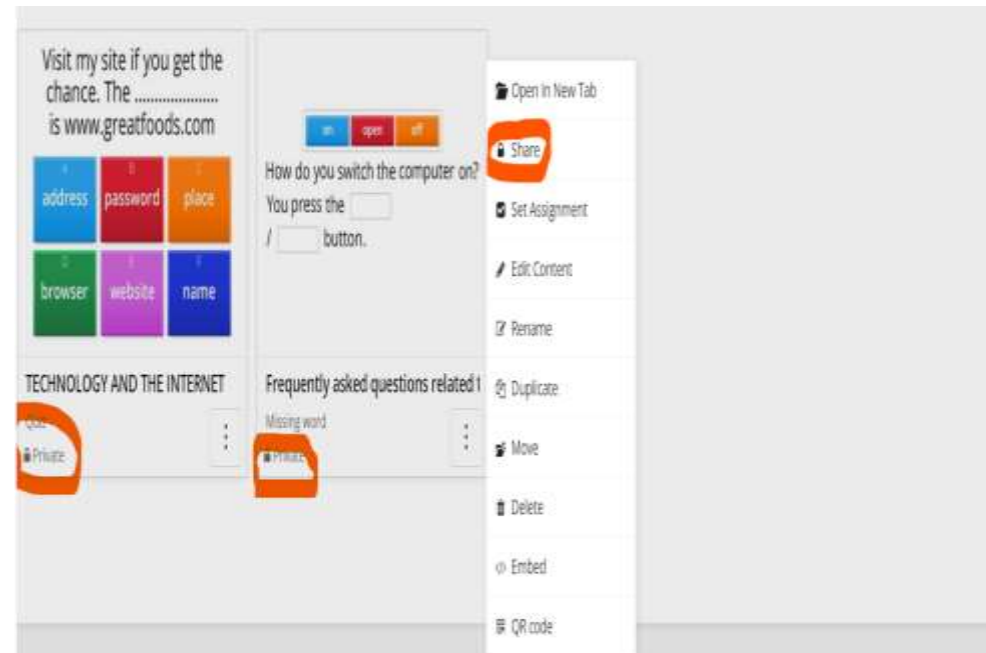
Visit my site if you get the chance. The .................... is www.greatfoods.com

address
password
place
browser
website
name

TECHNOLOGY AND THE INTERNET
Quiz
Private

on
open
off

How do you switch the computer on?
You press the [ ] / [ ] button.

Frequently asked questions related t
Missing word
Private

Open in New Tab
Share
Set Assignment
Edit Content
Rename
Duplicate
Move
Delete
Embed
QR code